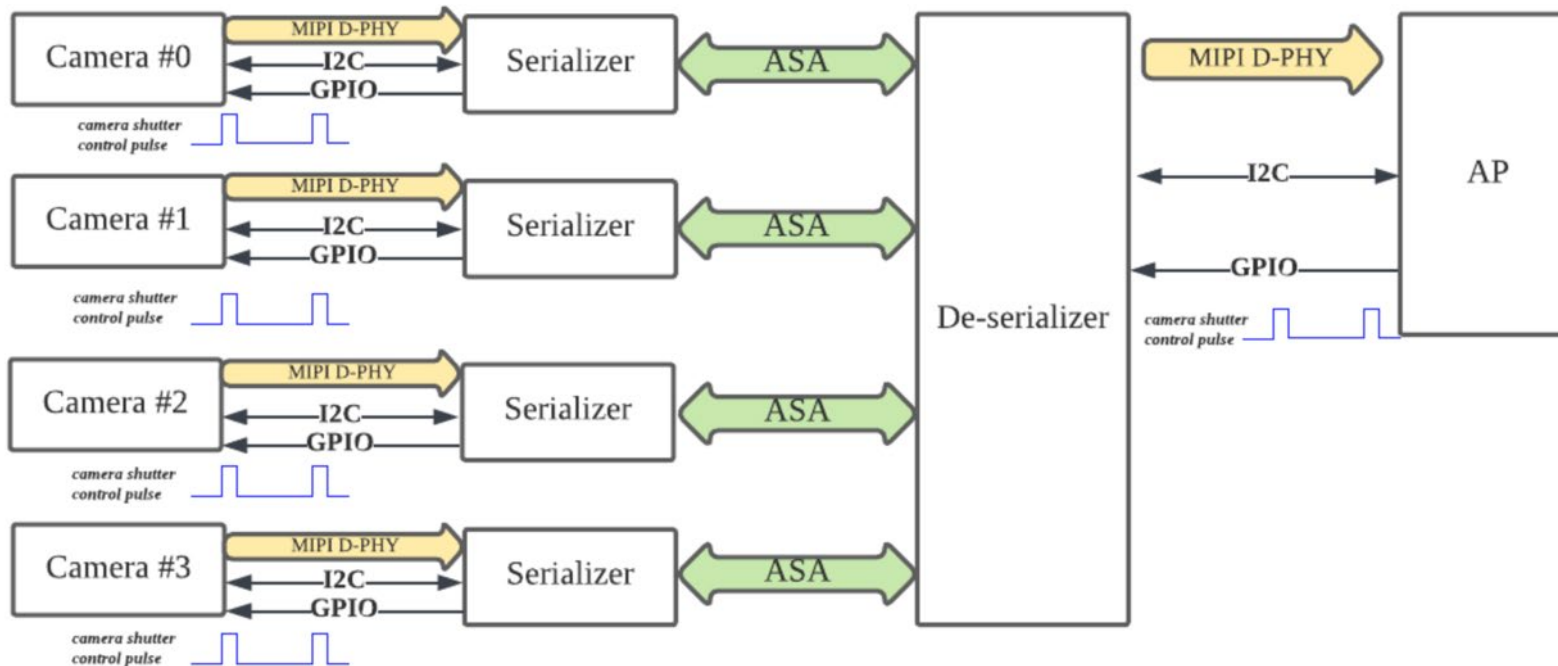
Camera #0
MIPI D-PHY
I2C
GPIO
Serializer
ASA
camera shutter control pulse

Camera #1
MIPI D-PHY
I2C
GPIO
Serializer
ASA
camera shutter control pulse

Camera #2
MIPI D-PHY
I2C
GPIO
Serializer
ASA
camera shutter control pulse

Camera #3
MIPI D-PHY
I2C
GPIO
Serializer
ASA
camera shutter control pulse

De-serializer

MIPI D-PHY
I2C
GPIO
camera shutter control pulse

AP